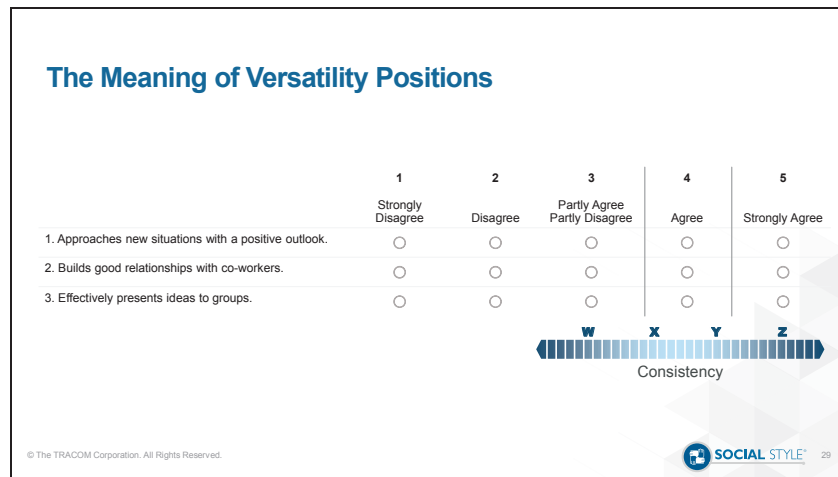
The Meaning of Versatility Positions

| | 1 Strongly Disagree | 2 Disagree | 3 Partly Agree Partly Disagree | 4 Agree | 5 Strongly Agree |
|---|---|---|---|---|---|
| 1. Approaches new situations with a positive outlook. | ○ | ○ | ○ | ○ | ○ |
| 2. Builds good relationships with co-workers. | ○ | ○ | ○ | ○ | ○ |
| 3. Effectively presents ideas to groups. | ○ | ○ | ○ | ○ | ○ |

W X Y Z

Consistency

© The TRACOM Corporation. All Rights Reserved.

SOCIAL STYLE®

29